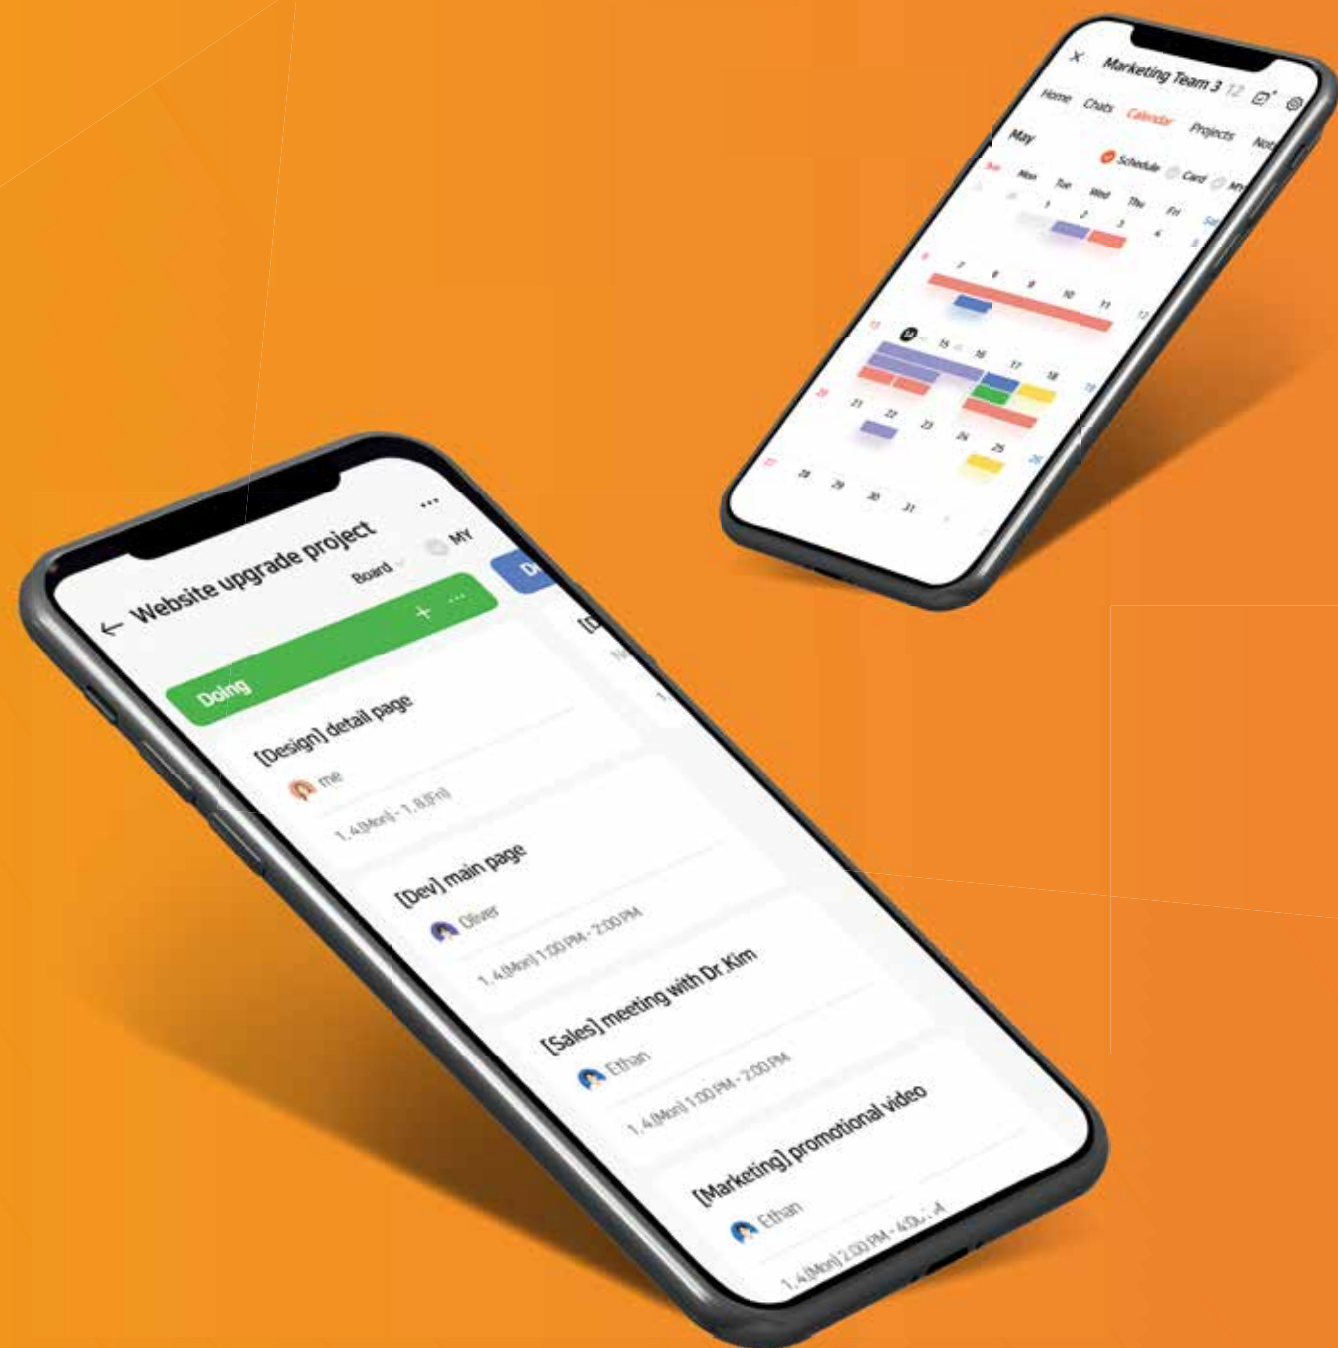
Marketing Team 3 12

Home Chats Calendar Projects Not

May

Schedule Card MY

Sun Mon Tue Wed Thu Fri Sat

1 2 3 4 5

6 7 8 9 10 11 12

13 14 15 16 17 18 19

20 21 22 23 24 25 26

27 28 29 30 31

Website upgrade project

Board MY

Doing

[Design] detail page

me

1. 4(Mon) - 1. 8(Fri)

[Dev] main page

Oliver

1. 4(Mon) 1:00 PM - 2:00 PM

[Sales] meeting with Dr Kim

Ethan

1. 4(Mon) 1:00 PM - 2:00 PM

[Marketing] promotional video

Ethan

1. 4(Mon) 2:00 PM - 4:0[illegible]